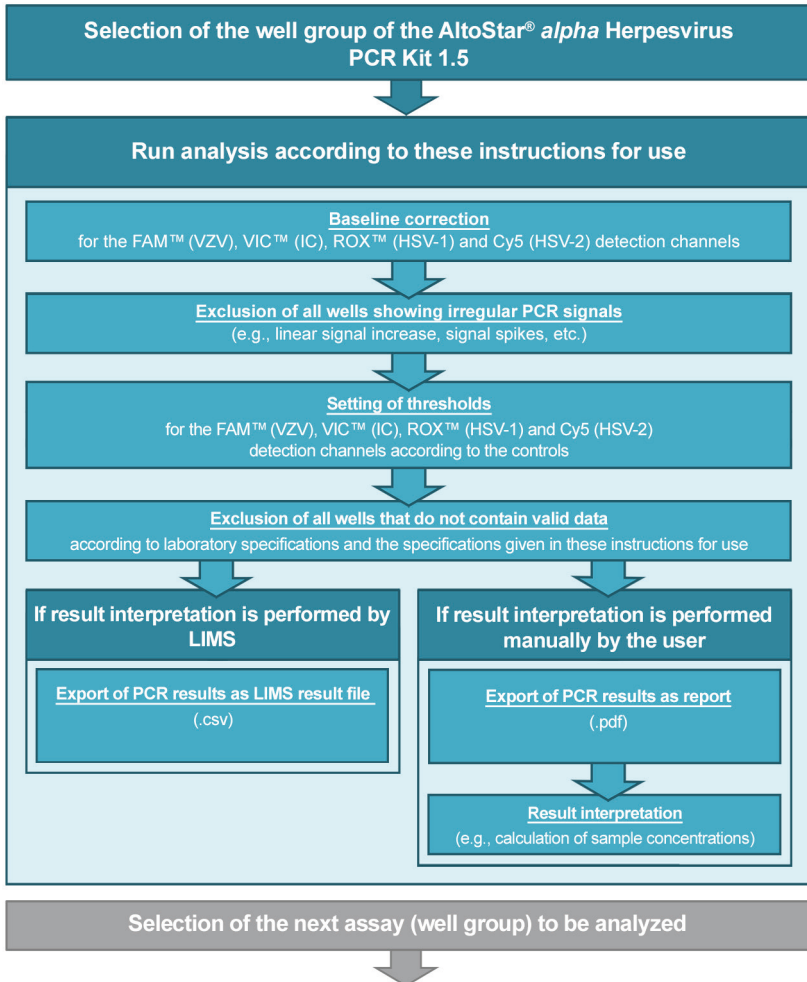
Selection of the well group of the AltoStar® alpha Herpesvirus PCR Kit 1.5

Run analysis according to these instructions for use

Baseline correction
for the FAM™ (VZV), VIC™ (IC), ROX™ (HSV-1) and Cy5 (HSV-2) detection channels

Exclusion of all wells showing irregular PCR signals
(e.g., linear signal increase, signal spikes, etc.)

Setting of thresholds
for the FAM™ (VZV), VIC™ (IC), ROX™ (HSV-1) and Cy5 (HSV-2) detection channels according to the controls

Exclusion of all wells that do not contain valid data
according to laboratory specifications and the specifications given in these instructions for use

If result interpretation is performed by LIMS

Export of PCR results as LIMS result file
(.csv)

If result interpretation is performed manually by the user

Export of PCR results as report
(.pdf)

Result interpretation
(e.g., calculation of sample concentrations)

Selection of the next assay (well group) to be analyzed